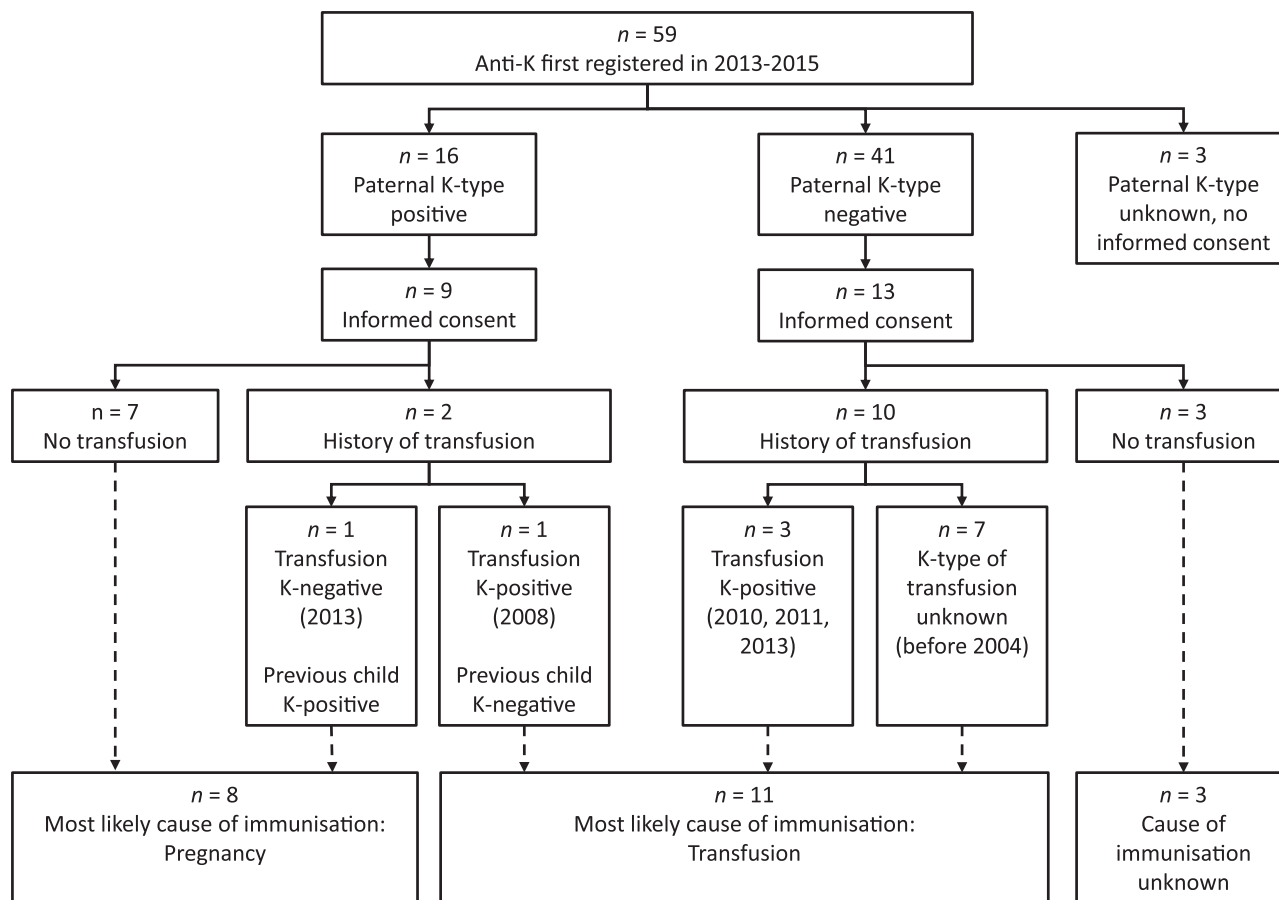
$n$ = 59
Anti-K first registered in 2013-2015

$n$ = 16
Paternal K-type positive

$n$ = 41
Paternal K-type negative

$n$ = 3
Paternal K-type unknown, no informed consent

$n$ = 9
Informed consent

$n$ = 13
Informed consent

n = 7
No transfusion

$n$ = 2
History of transfusion

$n$ = 10
History of transfusion

$n$ = 3
No transfusion

$n$ = 1
Transfusion K-negative (2013)

Previous child K-positive

$n$ = 1
Transfusion K-positive (2008)

Previous child K-negative

$n$ = 3
Transfusion K-positive (2010, 2011, 2013)

$n$ = 7
K-type of transfusion unknown (before 2004)

$n$ = 8
Most likely cause of immunisation: Pregnancy

$n$ = 11
Most likely cause of immunisation: Transfusion

$n$ = 3
Cause of immunisation unknown